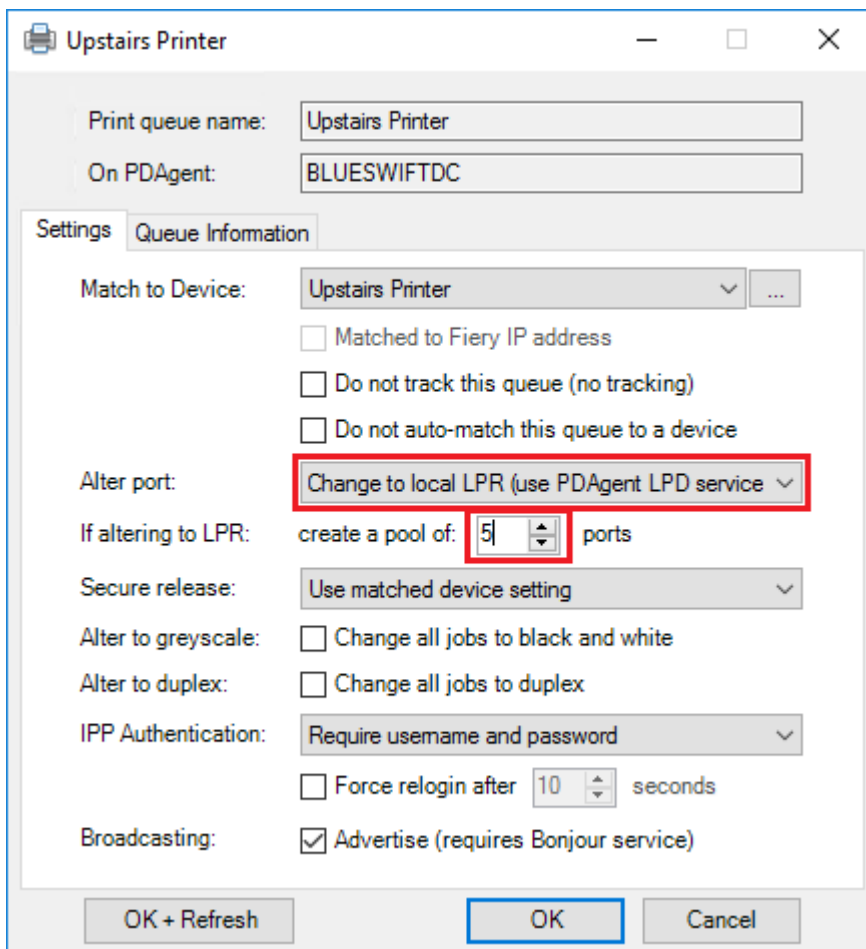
Upstairs Printer

Print queue name: Upstairs Printer

On PDAgent: BLUESWIFTDC

Settings | Queue Information

Match to Device: Upstairs Printer ...

Matched to Fiery IP address

Do not track this queue (no tracking)

Do not auto-match this queue to a device

Alter port: Change to local LPR (use PDAgent LPD service

If altering to LPR: create a pool of: 5 ports

Secure release: Use matched device setting

Alter to greyscale: Change all jobs to black and white

Alter to duplex: Change all jobs to duplex

IPP Authentication: Require username and password

Force relogin after 10 seconds

Broadcasting: Advertise (requires Bonjour service)

OK + Refresh | OK | Cancel